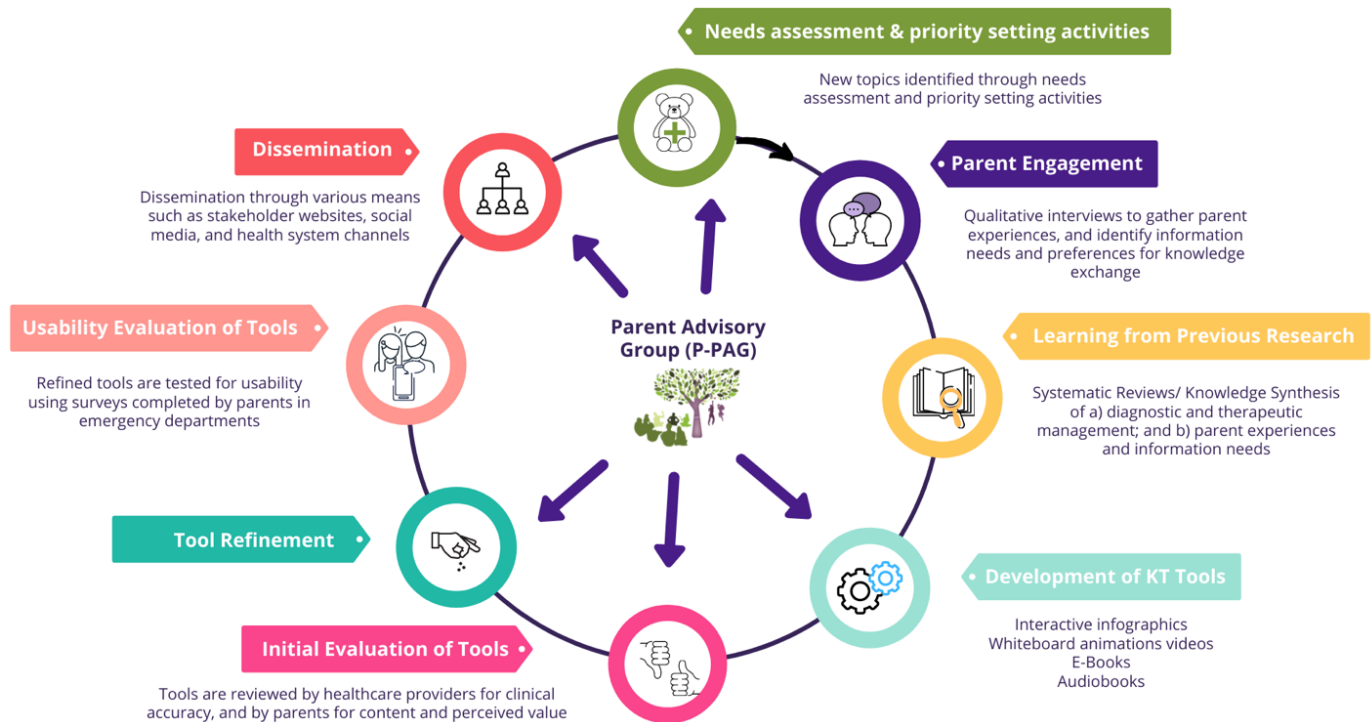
Needs assessment & priority setting activities

New topics identified through needs assessment and priority setting activities

Parent Engagement

Qualitative interviews to gather parent experiences, and identify information needs and preferences for knowledge exchange

Learning from Previous Research

Systematic Reviews/ Knowledge Synthesis of a) diagnostic and therapeutic management; and b) parent experiences and information needs

Development of KT Tools

Interactive infographics
Whiteboard animations videos
E-Books
Audiobooks

Initial Evaluation of Tools

Tools are reviewed by healthcare providers for clinical accuracy, and by parents for content and perceived value

Tool Refinement

Usability Evaluation of Tools

Refined tools are tested for usability using surveys completed by parents in emergency departments

Dissemination

Dissemination through various means such as stakeholder websites, social media, and health system channels

Parent Advisory Group (P-PAG)